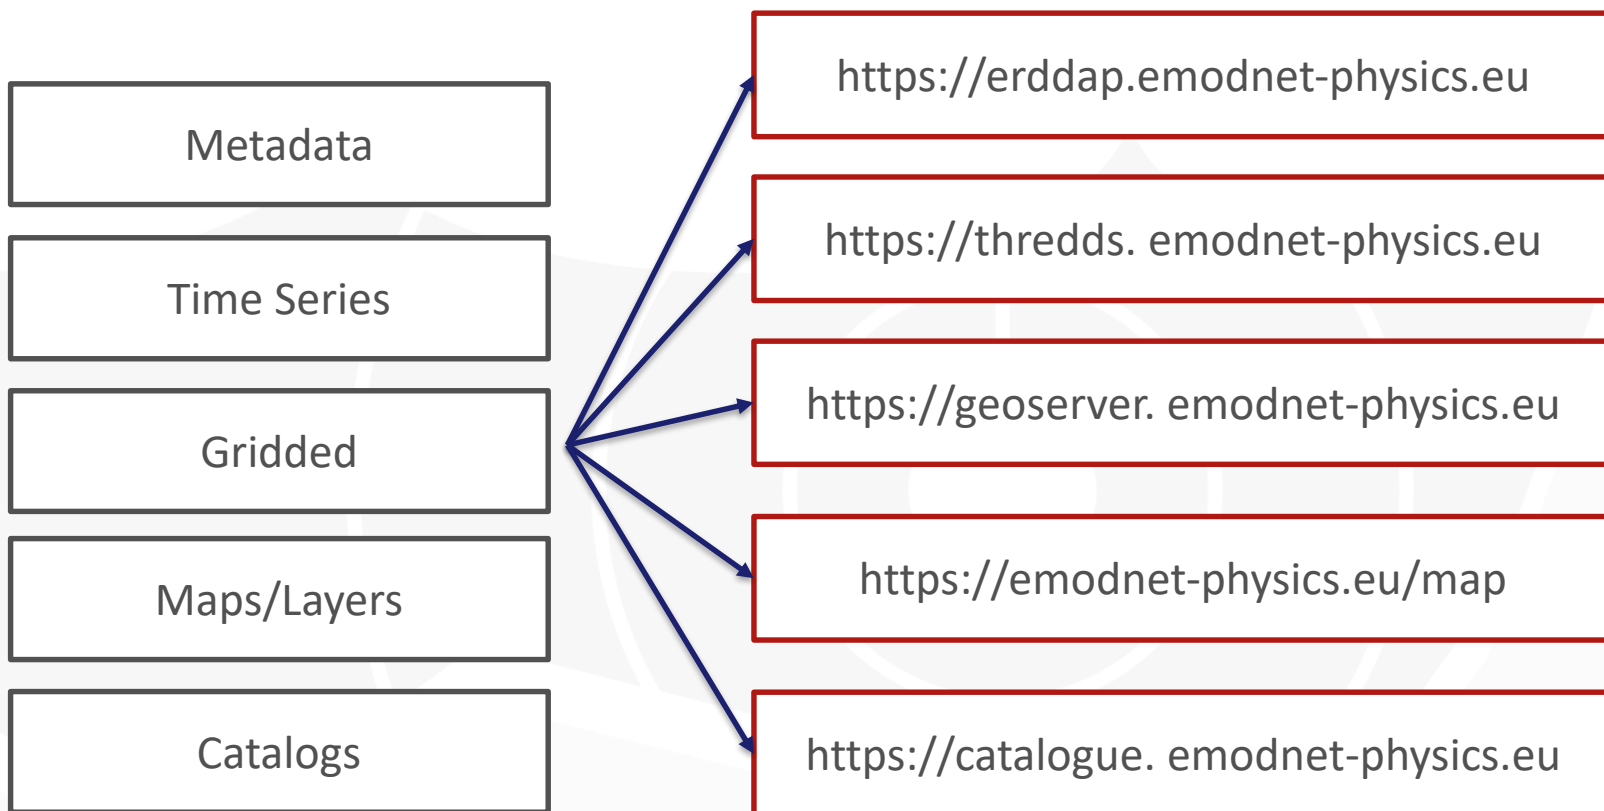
Metadata

Time Series

Gridded

Maps/Layers

Catalogs

https://erddap.emodnet-physics.eu

https://thredds. emodnet-physics.eu

https://geoserver. emodnet-physics.eu

https://emodnet-physics.eu/map

https://catalogue. emodnet-physics.eu